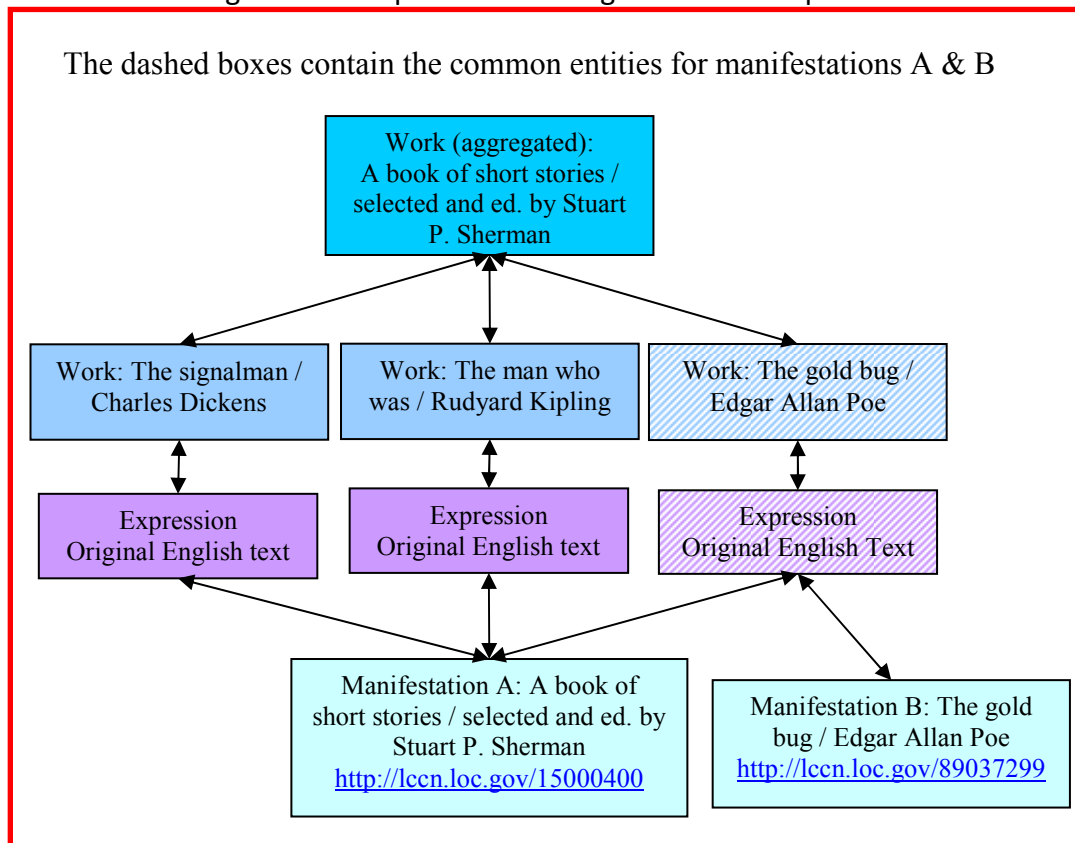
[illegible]

The dashed boxes contain the common entities for manifestations A & B

Work (aggregated): A book of short stories / selected and ed. by Stuart P. Sherman

Work: The signalman / Charles Dickens

Work: The man who was / Rudyard Kipling

Work: The gold bug / Edgar Allan Poe

Expression Original English text

Expression Original English text

Expression Original English Text

Manifestation A: A book of short stories / selected and ed. by Stuart P. Sherman http://lccn.loc.gov/15000400

Manifestation B: The gold bug / Edgar Allan Poe http://lccn.loc.gov/89037299